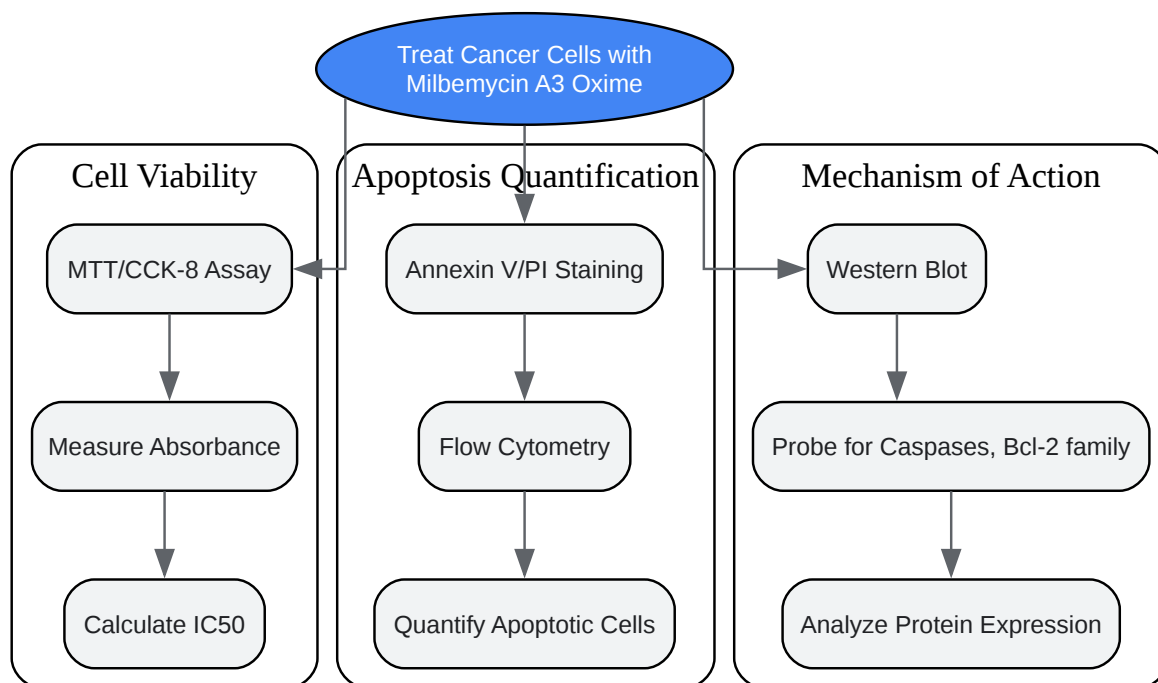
Treat Cancer Cells with Milbemycin A3 Oxime

Cell Viability

MTT/CCK-8 Assay

Measure Absorbance

Calculate IC50

Apoptosis Quantification

Annexin V/PI Staining

Flow Cytometry

Quantify Apoptotic Cells

Mechanism of Action

Western Blot

Probe for Caspases, Bcl-2 family

Analyze Protein Expression